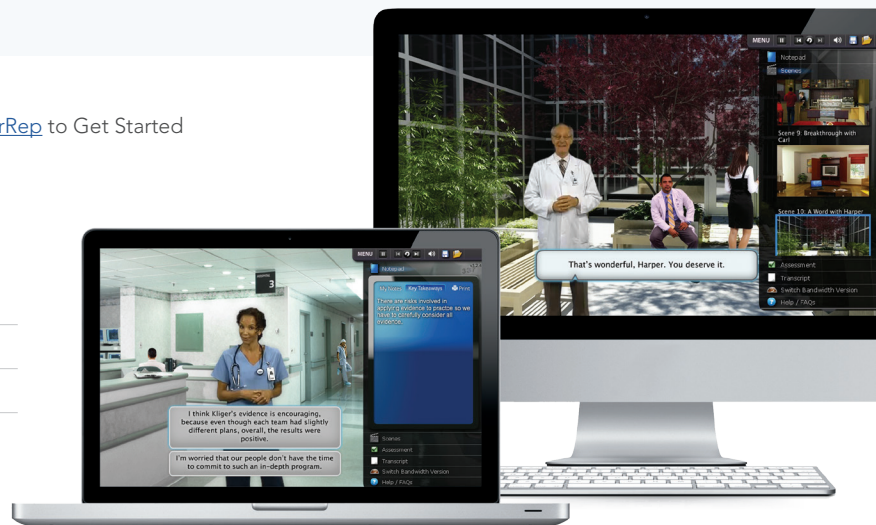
rRep to Get Started

MENU

Notepad

Scenes

Scene 9: Breakthrough with Carl

Scene 10: A Word with Harper

Assessment

Transcript

Switch Bandwidth Version

Help / FAQs

That's wonderful, Harper. You deserve it.

MENU

3

Notepad

My Notes

Key Takeaways

Print

There are risks involved in applying evidence to practice so we have to carefully consider all evidence.

I think Kliger's evidence is encouraging, because even though each team had slightly different plans, overall, the results were positive.

I'm worried that our people don't have the time to commit to such an in-depth program.

Scenes

Assessment

Transcript

Switch Bandwidth Version

Help / FAQs